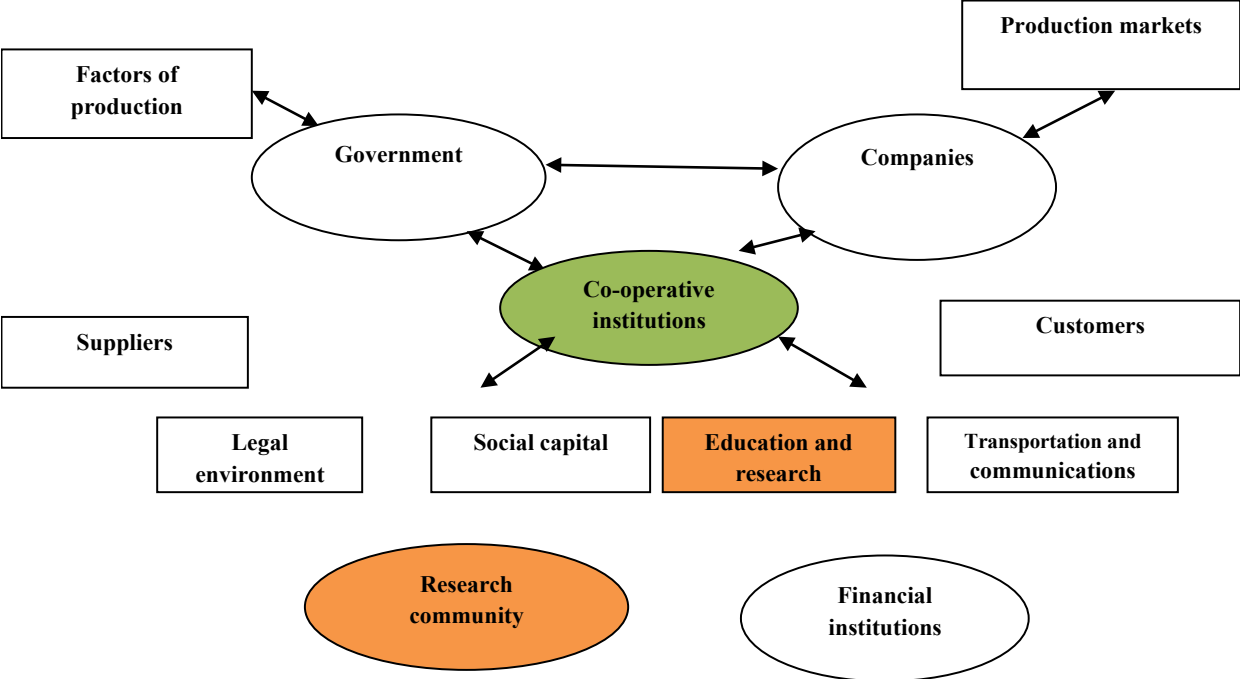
Production markets

Factors of production

Government

Companies

Co-operative institutions

Suppliers

Customers

Legal environment

Social capital

Education and research

Transportation and communications

Research community

Financial institutions